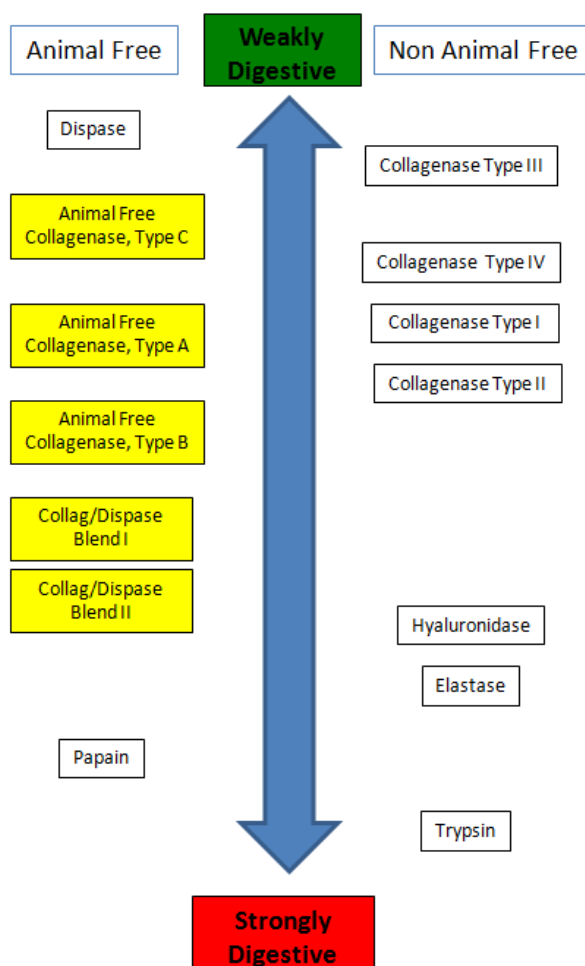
Animal Free

Weakly Digestive

Non Animal Free

Dispase

Collagenase Type III

Animal Free Collagenase, Type C

Collagenase Type IV

Animal Free Collagenase, Type A

Collagenase Type I

Collagenase Type II

Animal Free Collagenase, Type B

Collag/Dispase Blend I

Collag/Dispase Blend II

Hyaluronidase

Elastase

Papain

Trypsin

Strongly Digestive